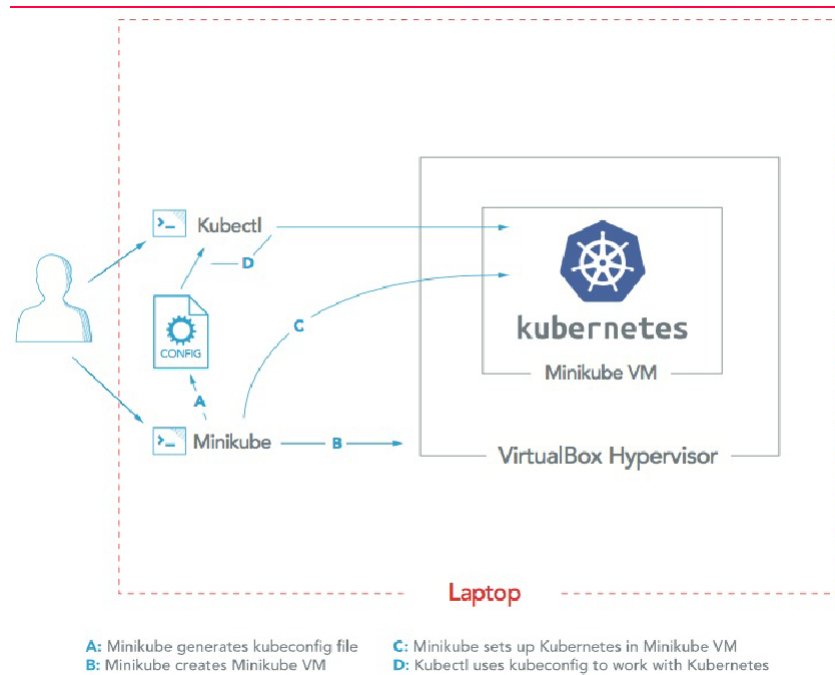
Kubectl

D

CONFIG

C

kubernetes

Minikube VM

A

Minikube

B

VirtualBox Hypervisor

Laptop

A: Minikube generates kubeconfig file
B: Minikube creates Minikube VM

C: Minikube sets up Kubernetes in Minikube VM
D: Kubectl uses kubeconfig to work with Kubernetes